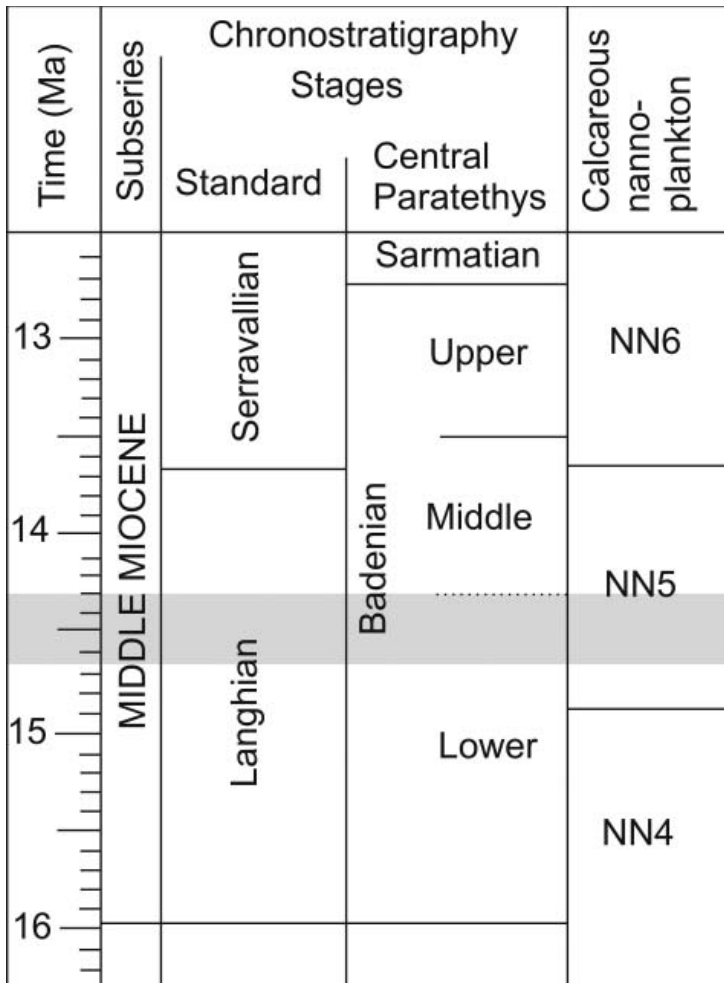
| Time (Ma) | Subseries | Chronostratigraphy Stages Standard | Chronostratigraphy Stages Central Paratethys | | Calcareous nanno-plankton |
|---|---|---|---|---|---|
| 13 | MIDDLE MIOCENE | Serravallian | | Sarmatian | NN6 |
| | | | Badenian | Upper | |
| 14 | | Langhian | | Middle | NN5 |
| 15 | | | | Lower | NN4 |
| 16 | | | | | |